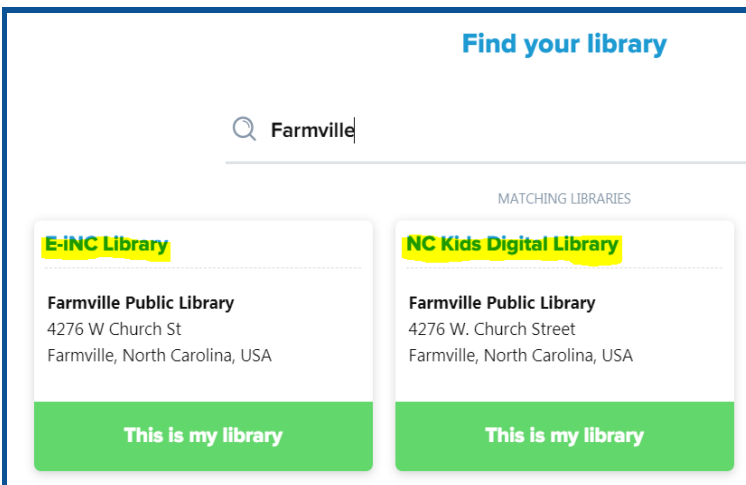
Find your library

Farmville

MATCHING LIBRARIES

E-iNC Library

Farmville Public Library
4276 W Church St
Farmville, North Carolina, USA

This is my library

NC Kids Digital Library

Farmville Public Library
4276 W. Church Street
Farmville, North Carolina, USA

This is my library